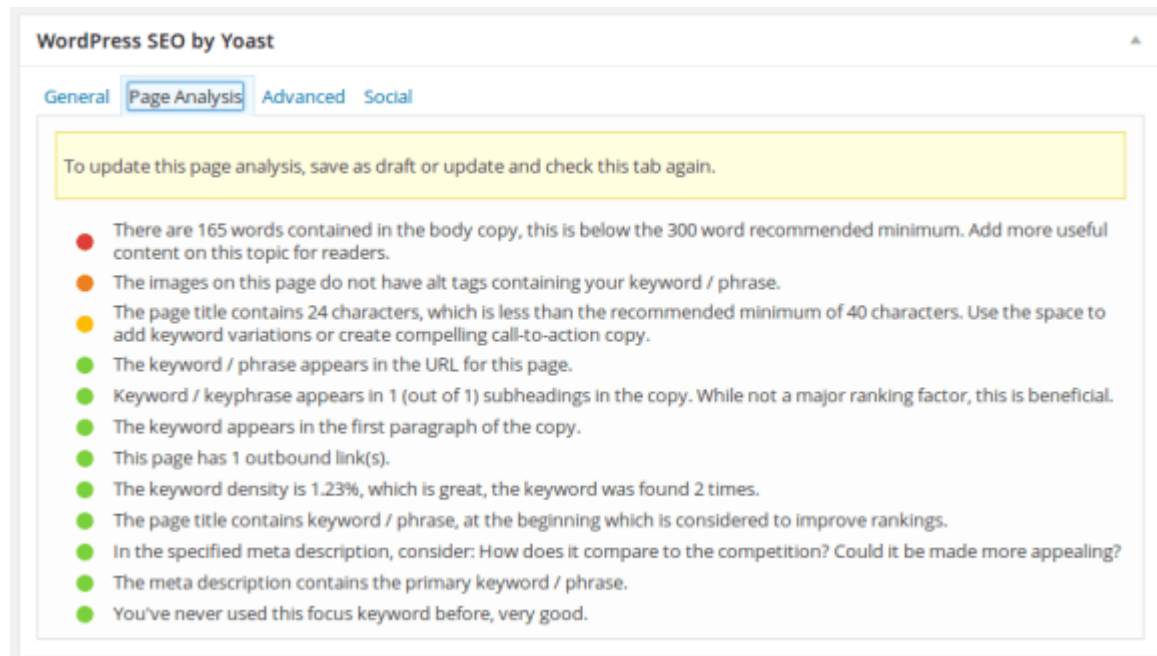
WordPress SEO by Yoast

General Page Analysis Advanced Social

To update this page analysis, save as draft or update and check this tab again.

There are 165 words contained in the body copy, this is below the 300 word recommended minimum. Add more useful content on this topic for readers.

The images on this page do not have alt tags containing your keyword / phrase.

The page title contains 24 characters, which is less than the recommended minimum of 40 characters. Use the space to add keyword variations or create compelling call-to-action copy.

The keyword / phrase appears in the URL for this page.

Keyword / keyphrase appears in 1 (out of 1) subheadings in the copy. While not a major ranking factor, this is beneficial.

The keyword appears in the first paragraph of the copy.

This page has 1 outbound link(s).

The keyword density is 1.23%, which is great, the keyword was found 2 times.

The page title contains keyword / phrase, at the beginning which is considered to improve rankings.

In the specified meta description, consider: How does it compare to the competition? Could it be made more appealing?

The meta description contains the primary keyword / phrase.

You've never used this focus keyword before, very good.